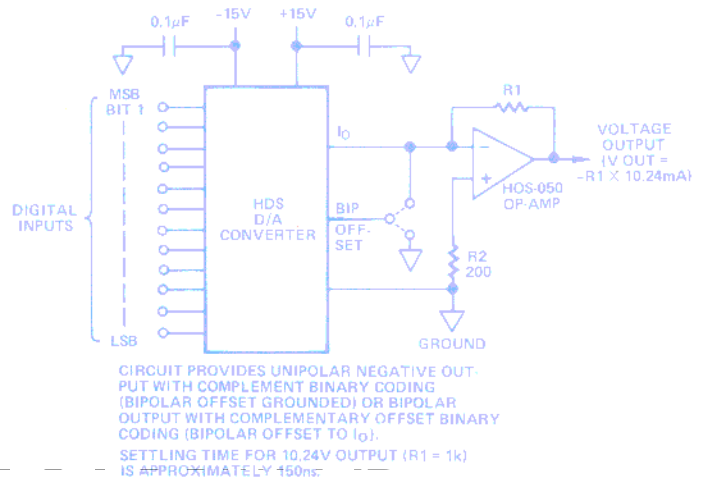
0.1$\mu$F -15V +15V 0.1$\mu$F

MSB
BIT 1

DIGITAL INPUTS

LSB

HDS
D/A
CONVERTER

$I_O$

BIP
OFF-
SET

R1

$-$
$+$
HOS-050
OP-AMP

VOLTAGE
OUTPUT
(V OUT =
-R1 X 10.24mA)

R2
200

GROUND

CIRCUIT PROVIDES UNIPOLAR NEGATIVE OUTPUT WITH COMPLEMENT BINARY CODING (BIPOLAR OFFSET GROUNDED) OR BIPOLAR OUTPUT WITH COMPLEMENTARY OFFSET BINARY CODING (BIPOLAR OFFSET TO $I_O$).

SETTLING TIME FOR 10.24V OUTPUT (R1 = 1k) IS APPROXIMATELY 150ns.